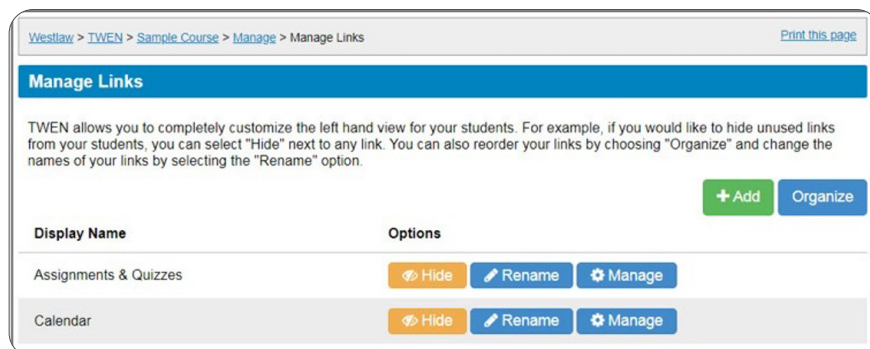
Westlaw > TWEN > Sample Course > Manage > Manage Links

Print this page

Manage Links

TWEN allows you to completely customize the left hand view for your students. For example, if you would like to hide unused links from your students, you can select "Hide" next to any link. You can also reorder your links by choosing "Organize" and change the names of your links by selecting the "Rename" option.

+ Add Organize

| Display Name | Options |
|---|---|
| Assignments & Quizzes | Hide Rename Manage |
| Calendar | Hide Rename Manage |